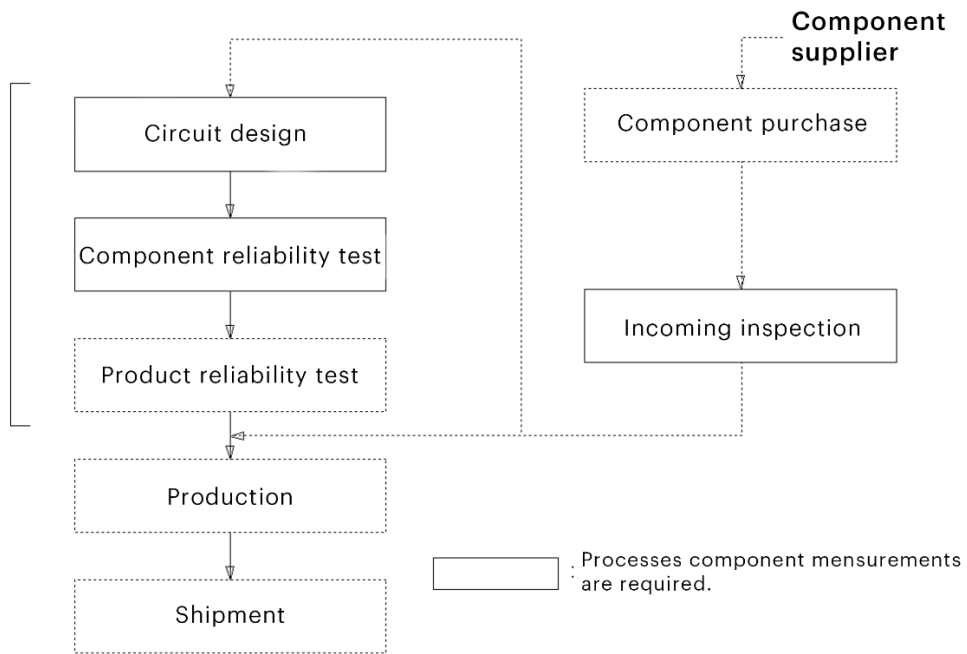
Component supplier

Circuit design

Component purchase

Component reliability test

Incoming inspection

Product reliability test

Production

Shipment

: Processes component mensurements are required.